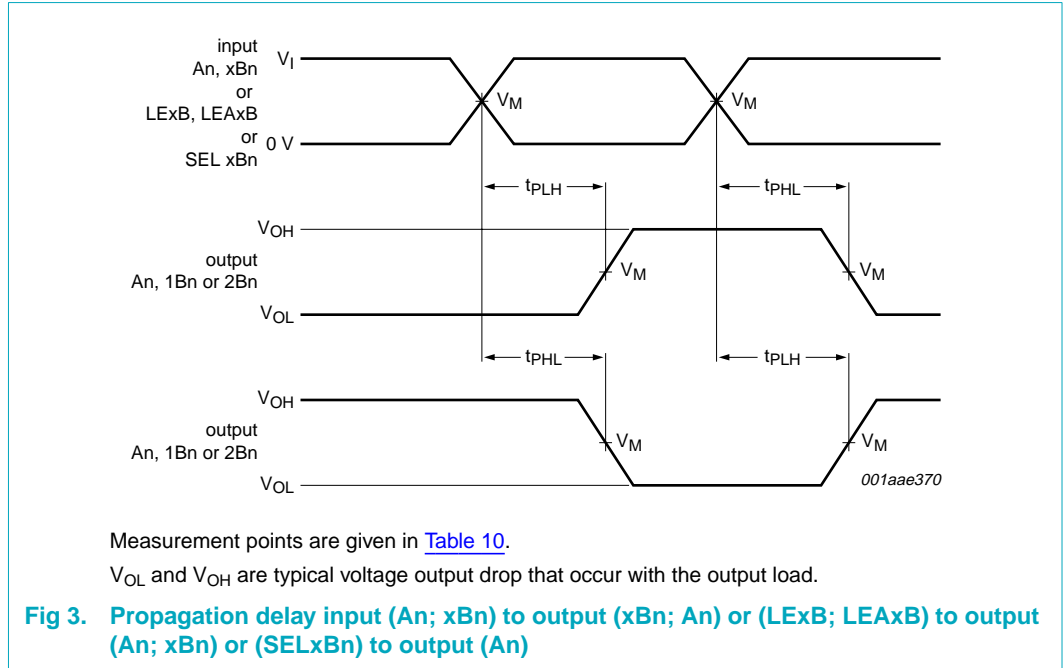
input
An, xBn
or
LExB, LEAxB
or
SEL xBn

$V_I$

0 V

$V_M$

$V_M$

$t_{PLH}$

$t_{PHL}$

$V_{OH}$

output
An, 1Bn or 2Bn

$V_M$

$V_M$

$V_{OL}$

$t_{PHL}$

$t_{PLH}$

$V_{OH}$

output
An, 1Bn or 2Bn

$V_M$

$V_M$

$V_{OL}$

001aae370

Measurement points are given in Table 10.

$V_{OL}$ and $V_{OH}$ are typical voltage output drop that occur with the output load.

Fig 3. Propagation delay input (An; xBn) to output (xBn; An) or (LExB; LEAxB) to output (An; xBn) or (SELxBn) to output (An)